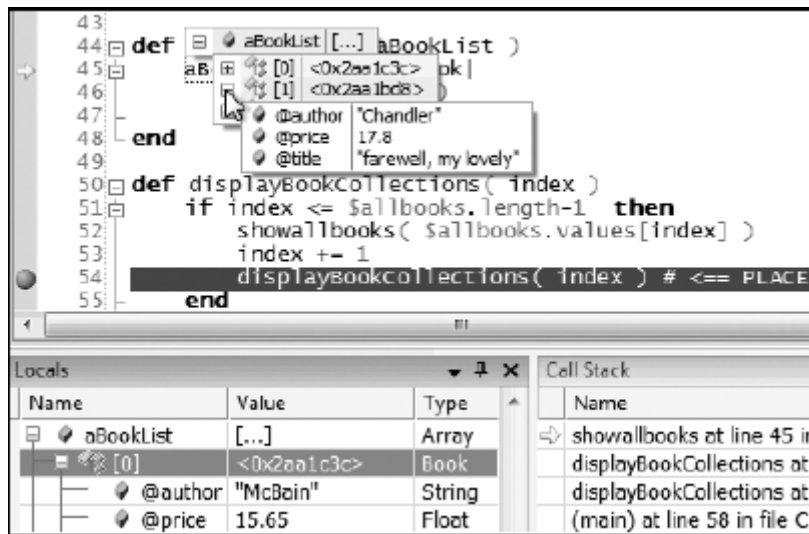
43
44 def aBookList [...] aBookList )
45 aB [0] <0x2aa1c3c> ok|
46 [1] <0x2aa1bd8> )
47 @author "Chandler"
48 end @price 17.8
49 @title "farewell, my lovely"
50 def displayBookCollections( index )
51 if index <= $allbooks.length-1 then
52 showallbooks( $allbooks.values[index] )
53 index += 1
54 displayBookcollections( index ) # <== PLACE
55 end

Locals

| Name | Value | Type |
|---|---|---|
| aBookList | [...] | Array |
| [0] | <0x2aa1c3c> | Book |
| @author | "McBain" | String |
| @price | 15.65 | Float |

Call Stack

| Name |
|---|
| showallbooks at line 45 i |
| displayBookCollections at |
| displayBookCollections at |
| (main) at line 58 in file C |